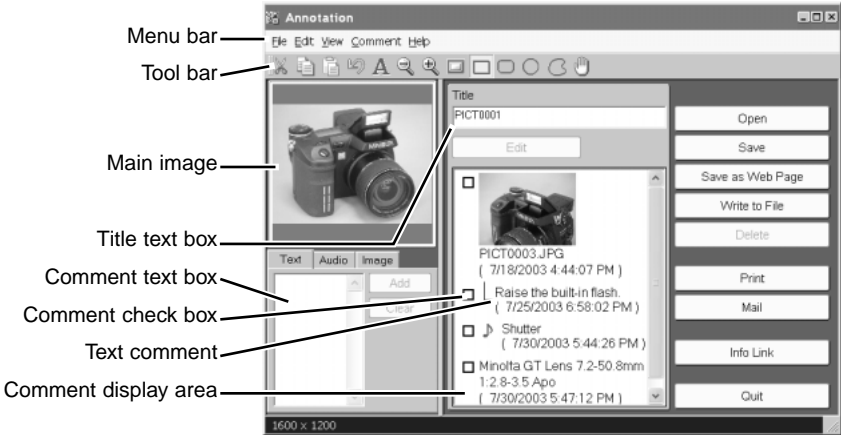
Annotation

Menu bar
File Edit View Comment Help

Tool bar

Main image

Title text box

Comment text box

Comment check box

Text comment

Comment display area

Text Audio Image

Add

Clear

Title

PICT0001

Edit

PICT0003.JPG
( 7/18/2003 4:44:07 PM )

Raise the built-in flash.
( 7/25/2003 6:58:02 PM )

Shutter
( 7/30/2003 5:44:26 PM )

Minolta GT Lens 7.2-50.8mm 1:2.8-3.5 Apo
( 7/30/2003 5:47:12 PM )

Open

Save

Save as Web Page

Write to File

Delete

Print

Mail

Info Link

Quit

1600 x 1200